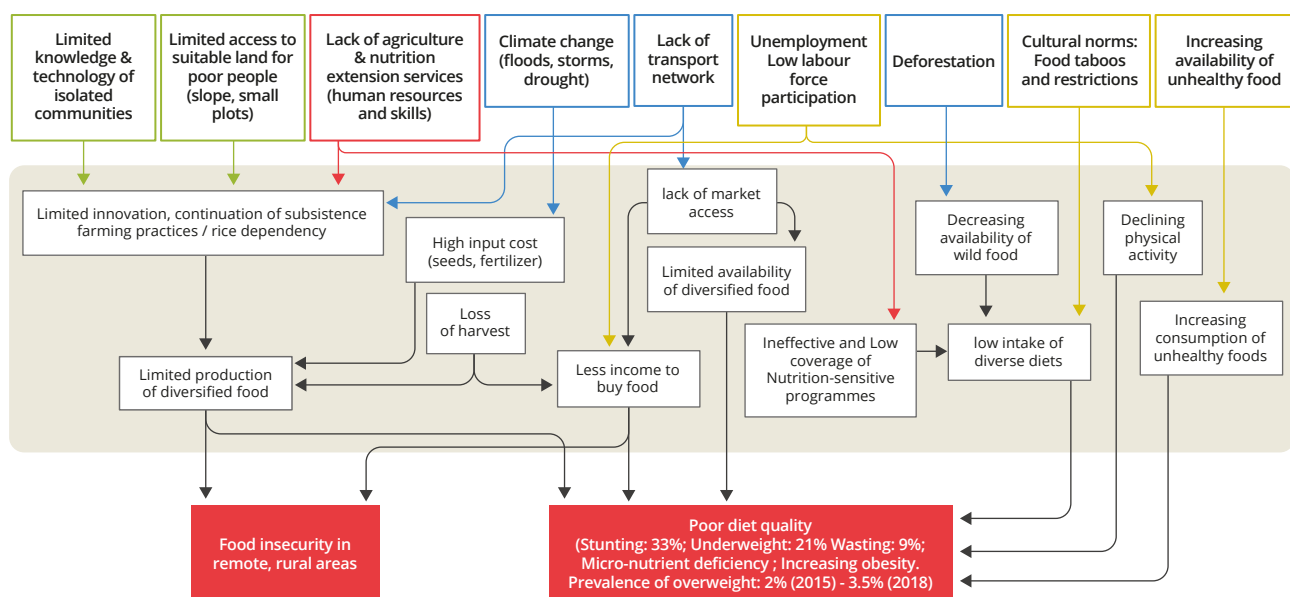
Limited knowledge & technology of isolated communities

Limited access to suitable land for poor people (slope, small plots)

Lack of agriculture & nutrition extension services (human resources and skills)

Climate change (floods, storms, drought)

Lack of transport network

Unemployment Low labour force participation

Deforestation

Cultural norms: Food taboos and restrictions

Increasing availability of unhealthy food

Limited innovation, continuation of subsistence farming practices / rice dependency

High input cost (seeds, fertilizer)

lack of market access

Limited availability of diversified food

Decreasing availability of wild food

Declining physical activity

Loss of harvest

Limited production of diversified food

Less income to buy food

Ineffective and Low coverage of Nutrition-sensitive programmes

low intake of diverse diets

Increasing consumption of unhealthy foods

Food insecurity in remote, rural areas

Poor diet quality (Stunting: 33%; Underweight: 21% Wasting: 9%; Micro-nutrient deficiency ; Increasing obesity. Prevalence of overweight: 2% (2015) - 3.5% (2018)